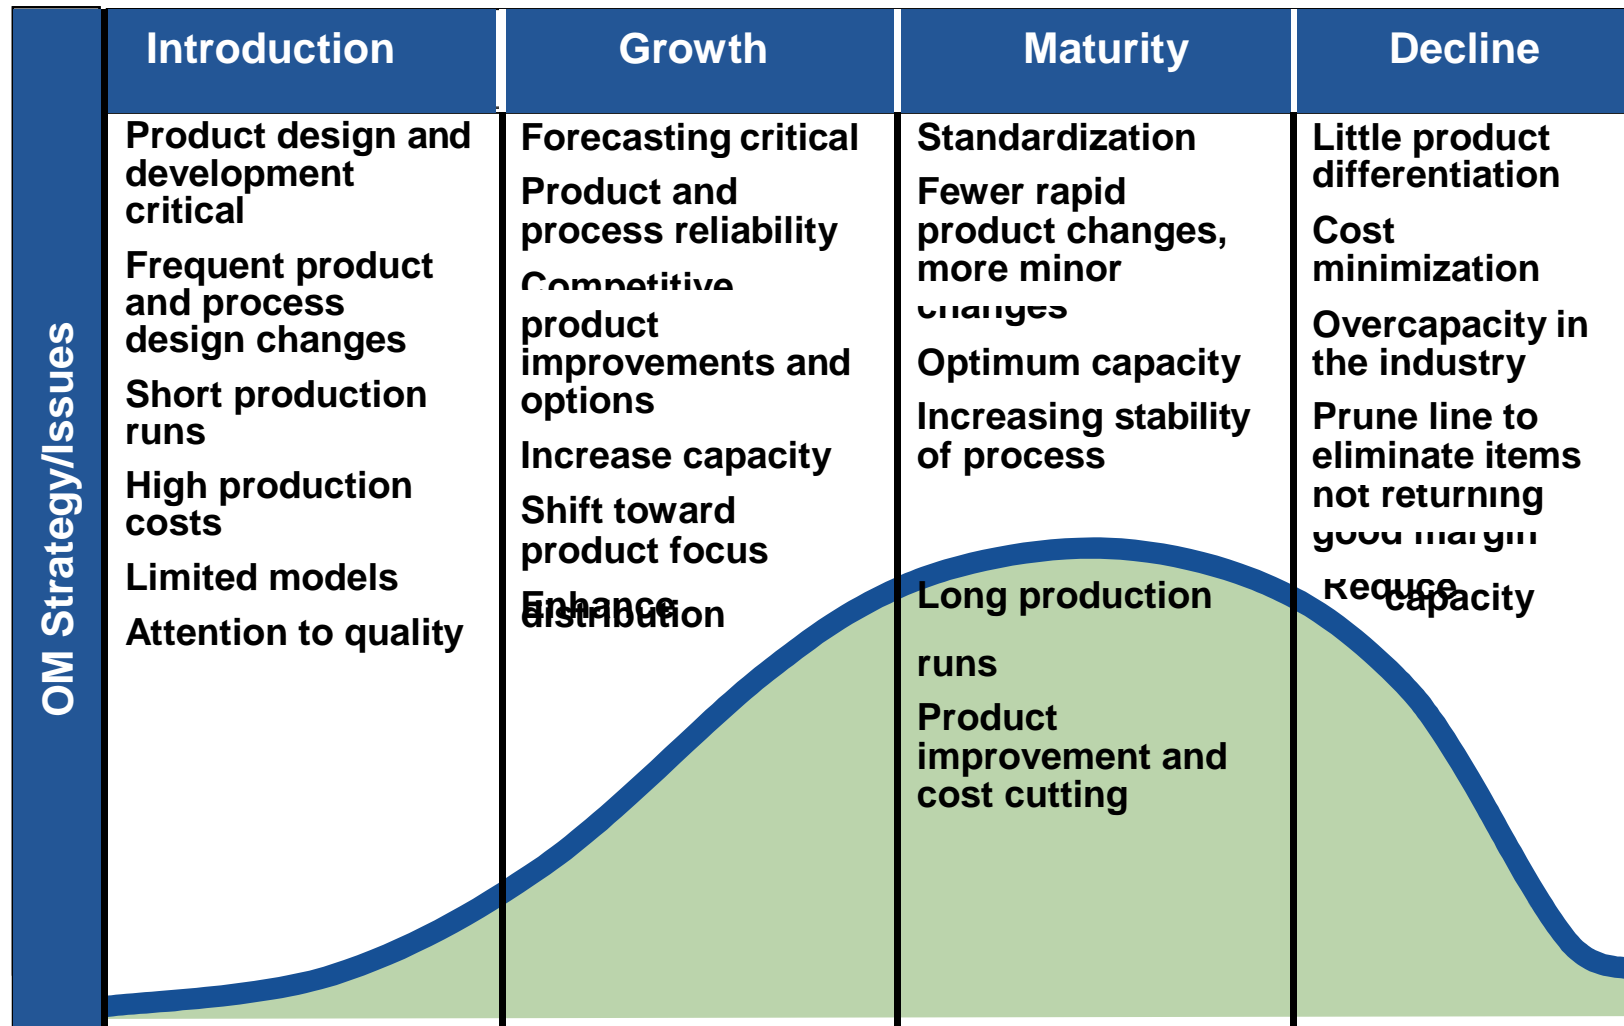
OM Strategy/Issues

| Introduction | Growth | Maturity | Decline |
|---|---|---|---|
| Product design and development critical | Forecasting critical | Standardization | Little product differentiation |
| Frequent product and process design changes | Product and process reliability | Fewer rapid product changes, more minor changes | Cost minimization |
| Short production runs | Competitive product improvements and options | Optimum capacity | Overcapacity in the industry |
| High production costs | Increase capacity | Increasing stability of process | Prune line to eliminate items not returning good margin |
| Limited models | Shift toward product focus | Long production runs | Reduce capacity |
| Attention to quality | Enhance distribution | Product improvement and cost cutting | |